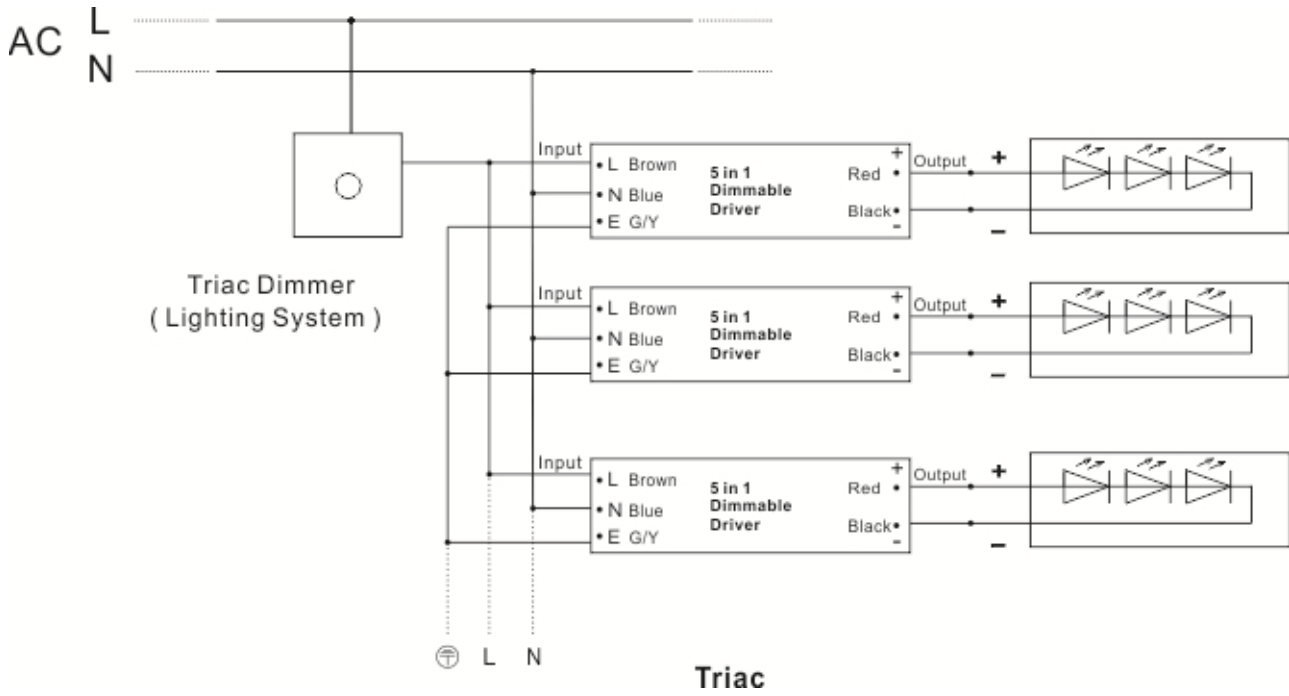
AC L
N

Triac Dimmer
( Lighting System )

Input
• L Brown
• N Blue
• E G/Y
5 in 1
Dimmable
Driver
+
Red •
Black •
-
Output
+
−

Input
• L Brown
• N Blue
• E G/Y
5 in 1
Dimmable
Driver
+
Red •
Black •
-
Output
+
−

Input
• L Brown
• N Blue
• E G/Y
5 in 1
Dimmable
Driver
+
Red •
Black •
-
Output
+
−

⏚ L N

Triac